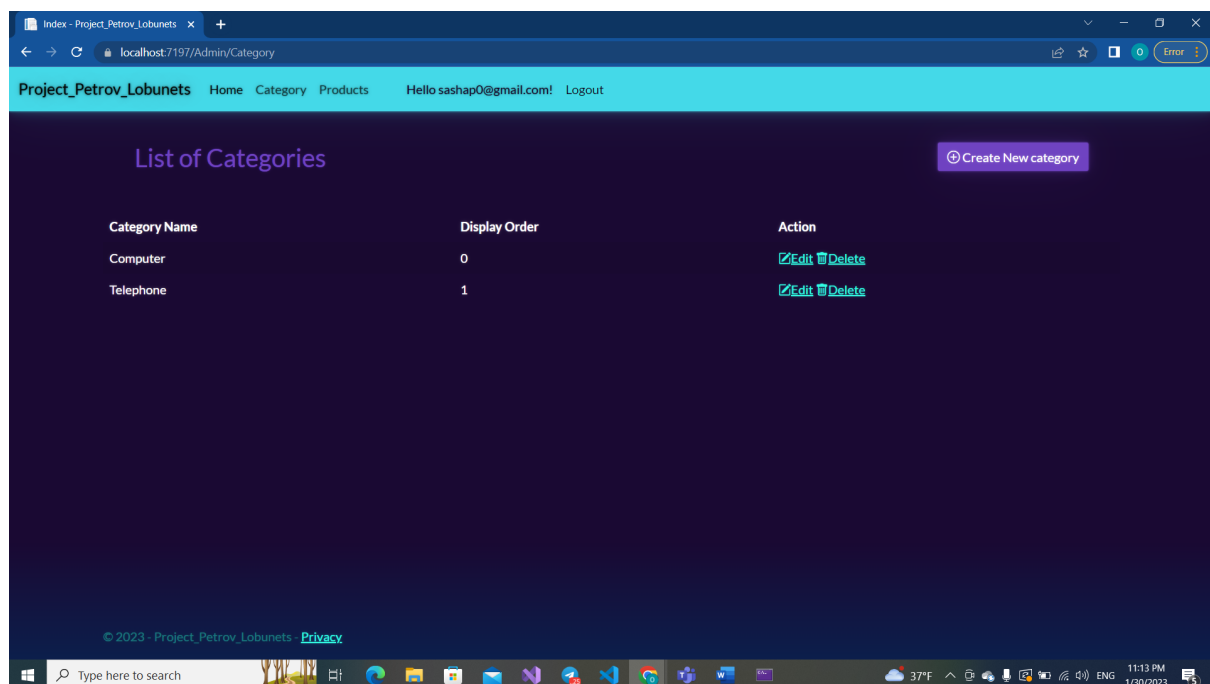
Index - Project_Petrov_Lobunets ×
+
localhost:7197/Admin/Category
O
Error

Project_Petrov_Lobunets Home Category Products Hello sashap0@gmail.com! Logout

List of Categories

Create New category

| Category Name | Display Order | Action |
|---|---|---|
| Computer | 0 | Edit Delete |
| Telephone | 1 | Edit Delete |

© 2023 - Project_Petrov_Lobunets - Privacy

Type here to search
37°F ENG 11:13 PM 1/30/2023